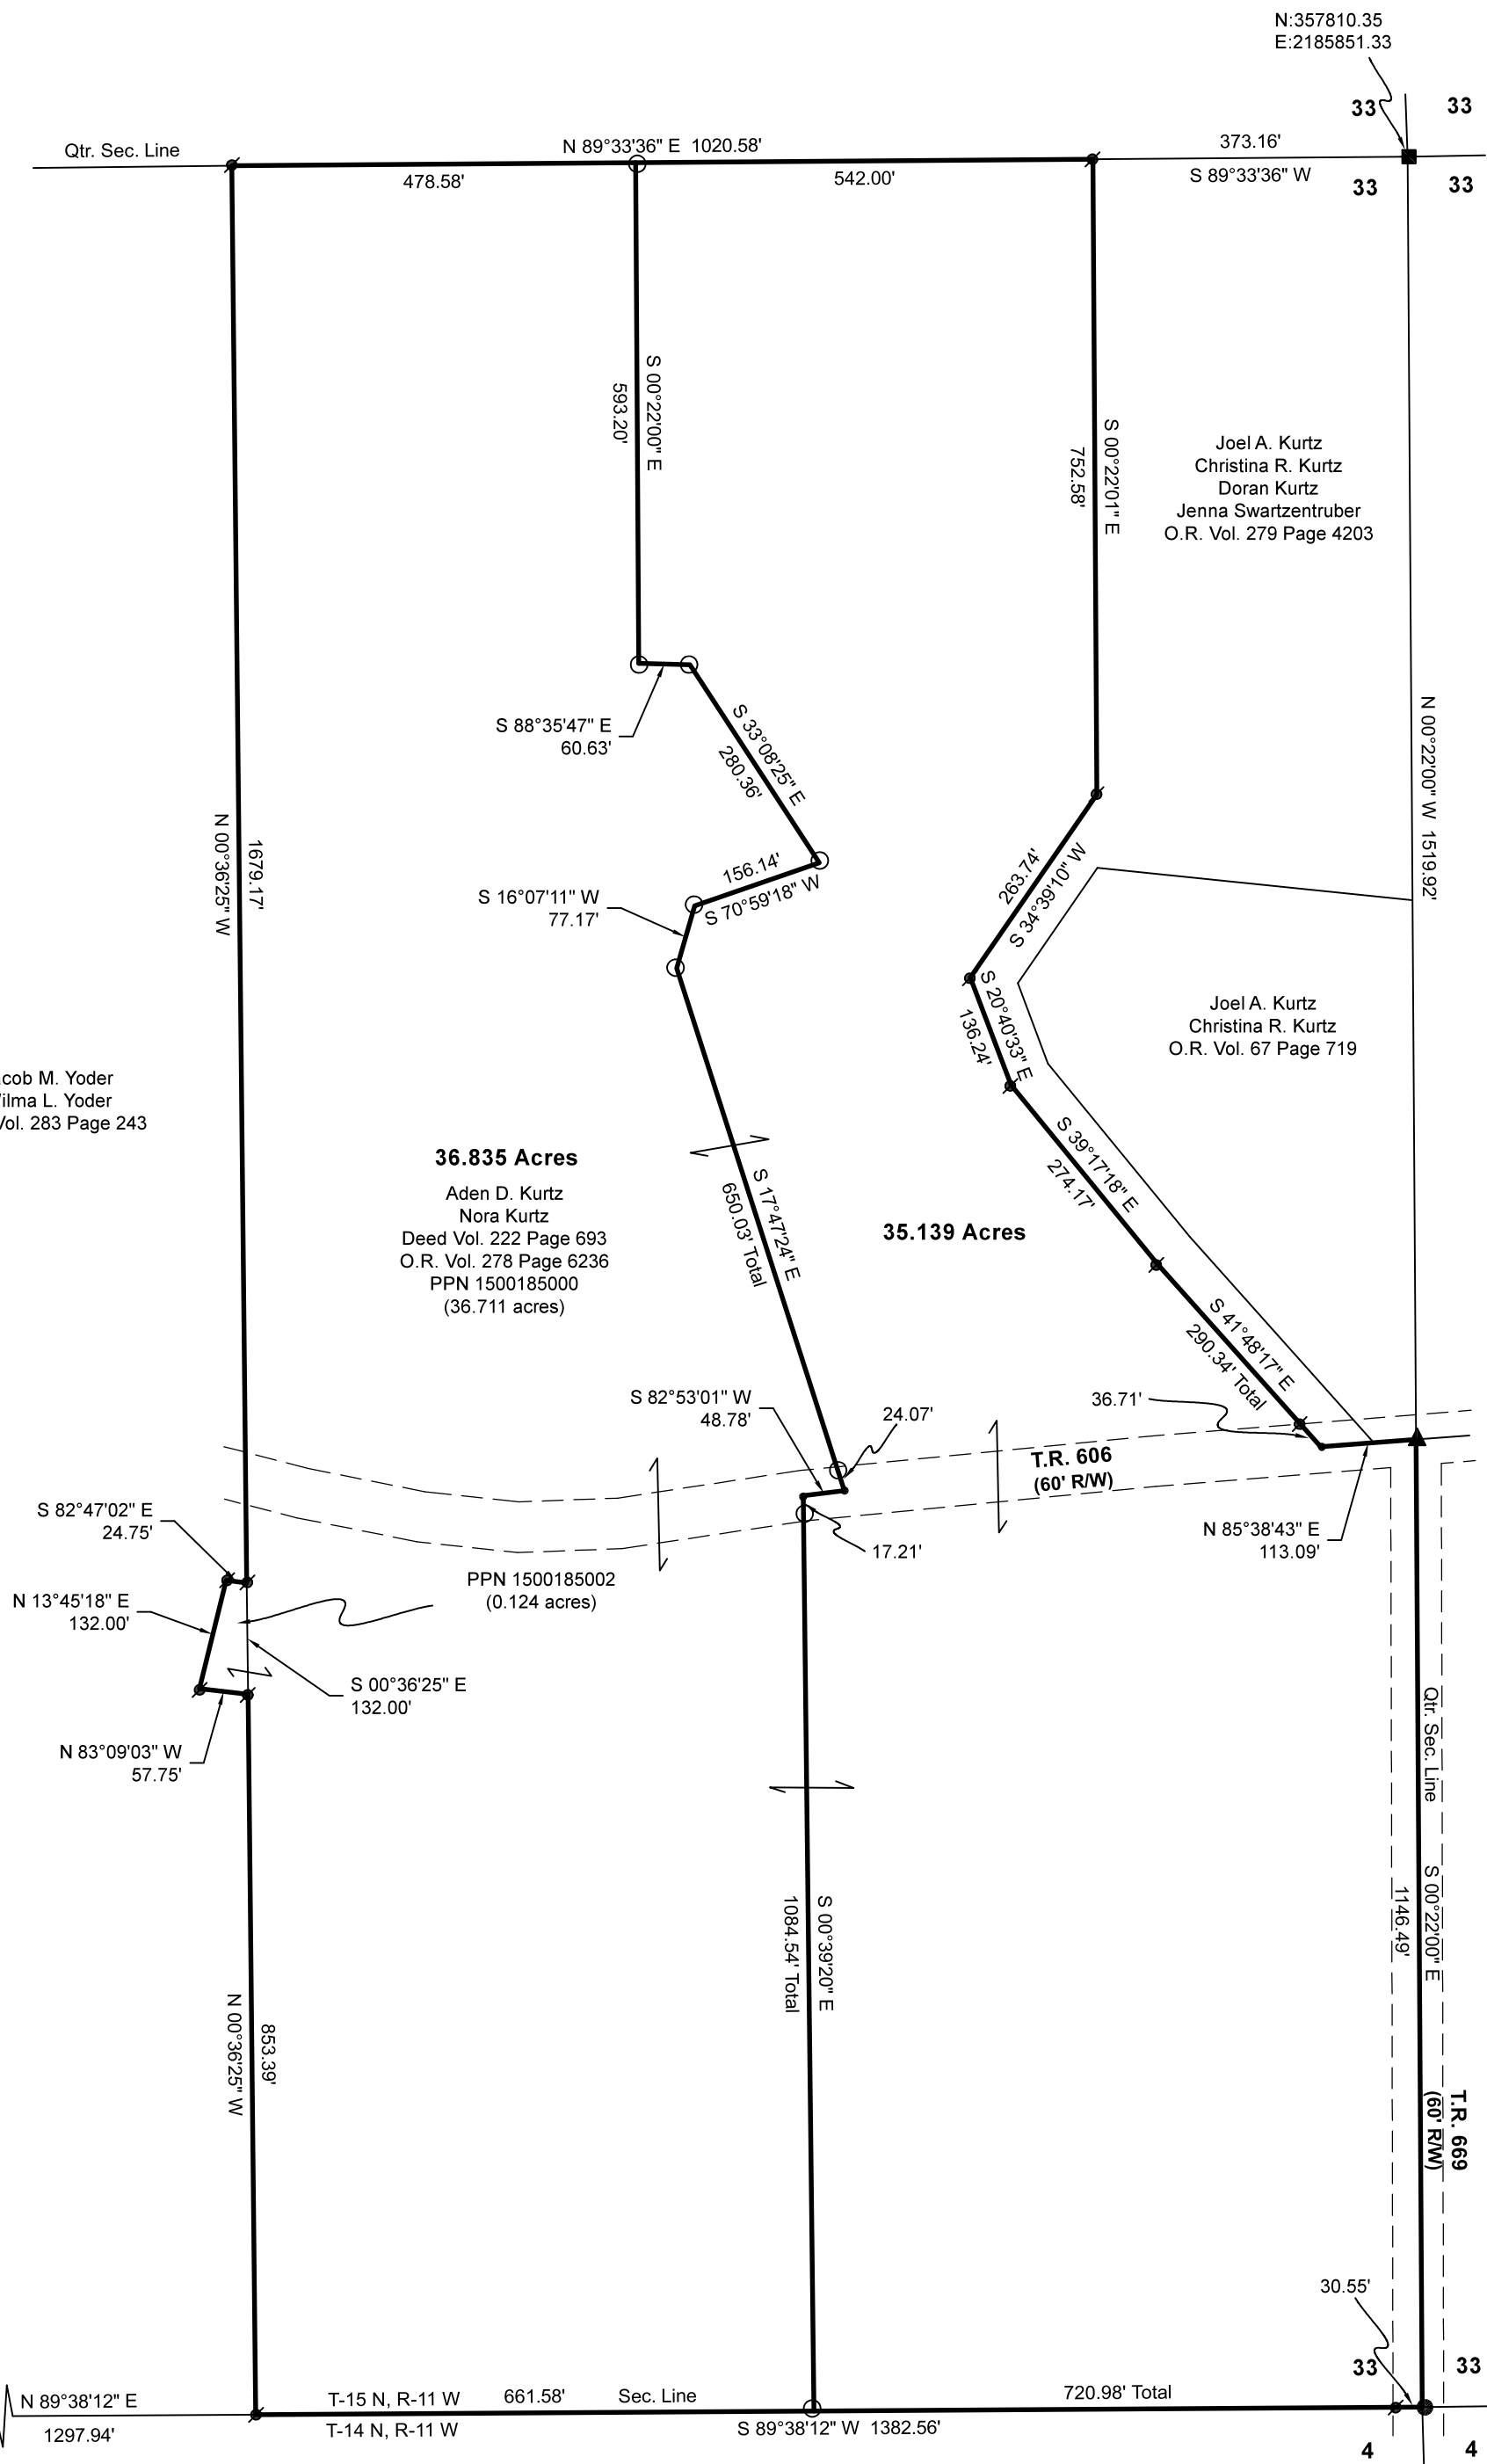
N:357810.35
E:2185851.33

33 33
33 33

Qtr. Sec. Line

N 89°33'36" E 1020.58'

373.16'

478.58'

542.00'

S 89°33'36" W

S 00°22'00" E
593.20'

S 00°22'01" E
752.58'

Joel A. Kurtz
Christina R. Kurtz
Doran Kurtz
Jenna Swartzentruber
O.R. Vol. 279 Page 4203

S 88°35'47" E
60.63'

S 33°08'25" E
280.36'

N 00°22'00" W 1519.92'

N 00°36'25" W
1679.17'

156.14'
S 70°59'18" W

S 16°07'11" W
77.17'

263.74'
S 34°39'10" W

S 20°40'33" E
136.24'

Joel A. Kurtz
Christina R. Kurtz
O.R. Vol. 67 Page 719

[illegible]cob M. Yoder
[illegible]ilma L. Yoder
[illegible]ol. 283 Page 243

36.835 Acres
Aden D. Kurtz
Nora Kurtz
Deed Vol. 222 Page 693
O.R. Vol. 278 Page 6236
PPN 1500185000
(36.711 acres)

S 17°47'24" E
650.03' Total

S 39°17'18" E
274.17'

35.139 Acres

S 41°48'17" E
290.34' Total

S 82°53'01" W
48.78'

24.07'

36.71'

T.R. 606
(60' R/W)

S 82°47'02" E
24.75'

17.21'

N 85°38'43" E
113.09'

PPN 1500185002
(0.124 acres)

N 13°45'18" E
132.00'

S 00°36'25" E
132.00'

N 83°09'03" W
57.75'

Qtr. Sec. Line

S 00°39'20" E
1084.54' Total

S 00°22'00" E
1146.49'

N 00°36'25" W
853.39'

T.R. 669
(60' R/W)

30.55'

33 33

N 89°38'12" E
1297.94'

T-15 N, R-11 W
T-14 N, R-11 W

661.58'

Sec. Line

720.98' Total

S 89°38'12" W 1382.56'

4 4